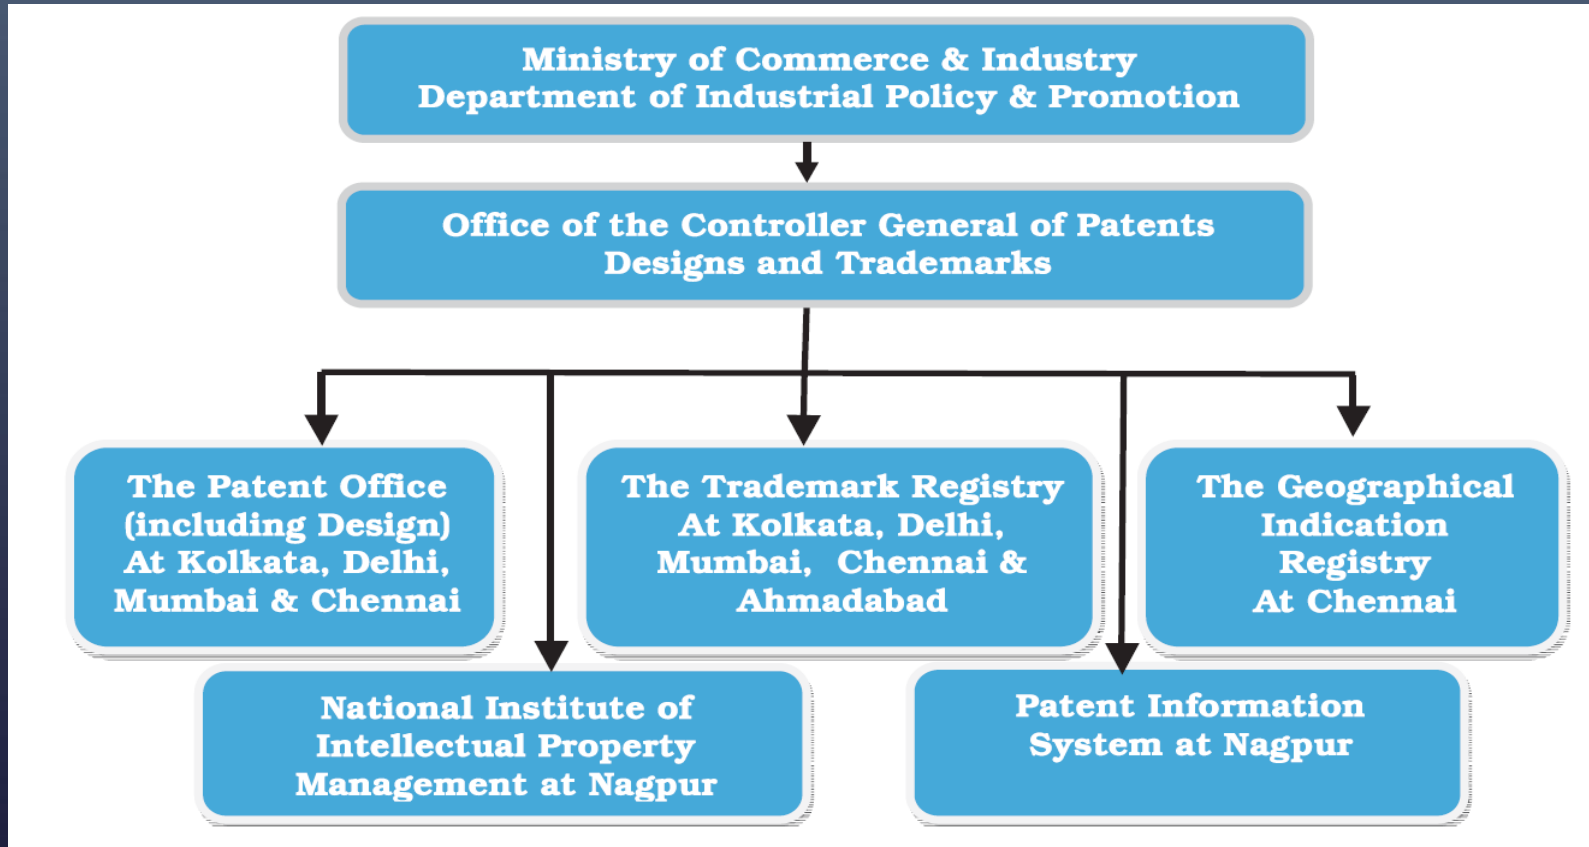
Ministry of Commerce & Industry
Department of Industrial Policy & Promotion

Office of the Controller General of Patents
Designs and Trademarks

The Patent Office (including Design) At Kolkata, Delhi, Mumbai & Chennai

The Trademark Registry At Kolkata, Delhi, Mumbai, Chennai & Ahmadabad

The Geographical Indication Registry At Chennai

National Institute of Intellectual Property Management at Nagpur

Patent Information System at Nagpur